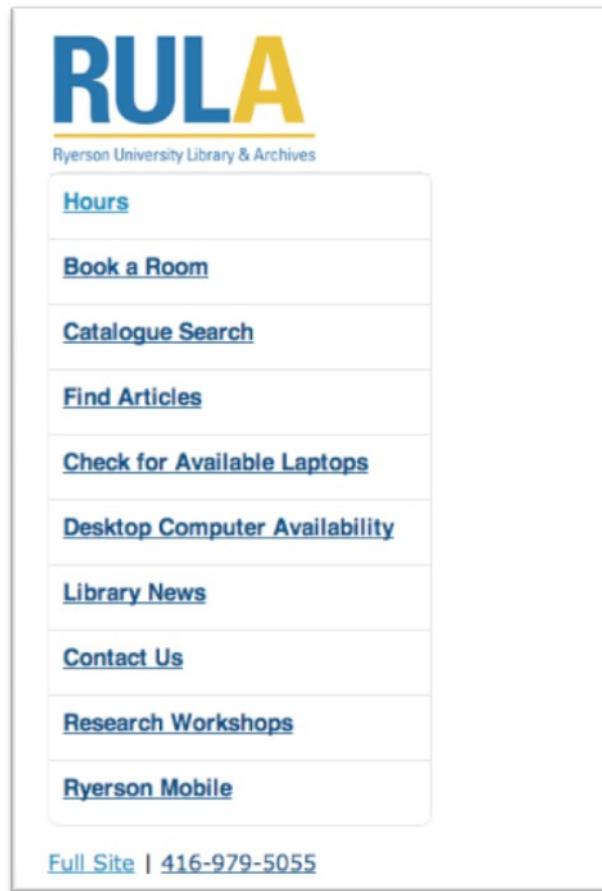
RULA

Ryerson University Library & Archives

Hours

Book a Room

Catalogue Search

Find Articles

Check for Available Laptops

Desktop Computer Availability

Library News

Contact Us

Research Workshops

Ryerson Mobile

Full Site | 416-979-5055